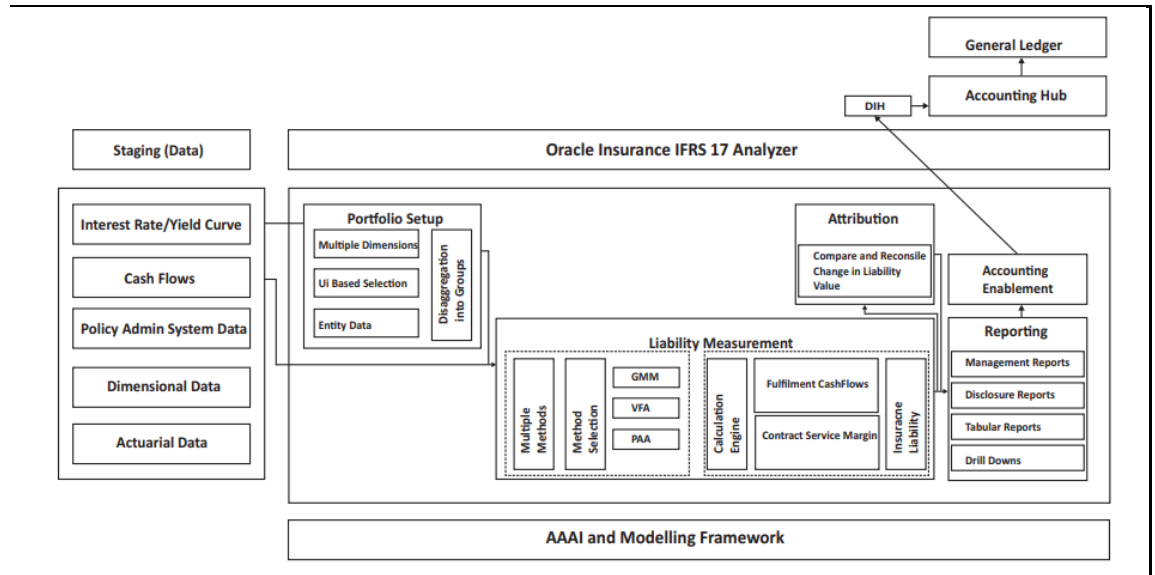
General Ledger

DIH

Accounting Hub

Staging (Data)

Oracle Insurance IFRS 17 Analyzer

Interest Rate/Yield Curve

Cash Flows

Policy Admin System Data

Dimensional Data

Actuarial Data

Portfolio Setup

Multiple Dimensions

Ui Based Selection

Entity Data

Disaggregation into Groups

Attribution

Compare and Reconsile Change in Liability Value

Accounting Enablement

Liability Measurement

Multiple Methods

Method Selection

GMM

VFA

PAA

Calculation Engine

Fulfilment CashFlows

Contract Service Margin

Insuracne Liability

Reporting

Management Reports

Disclosure Reports

Tabular Reports

Drill Downs

AAAI and Modelling Framework